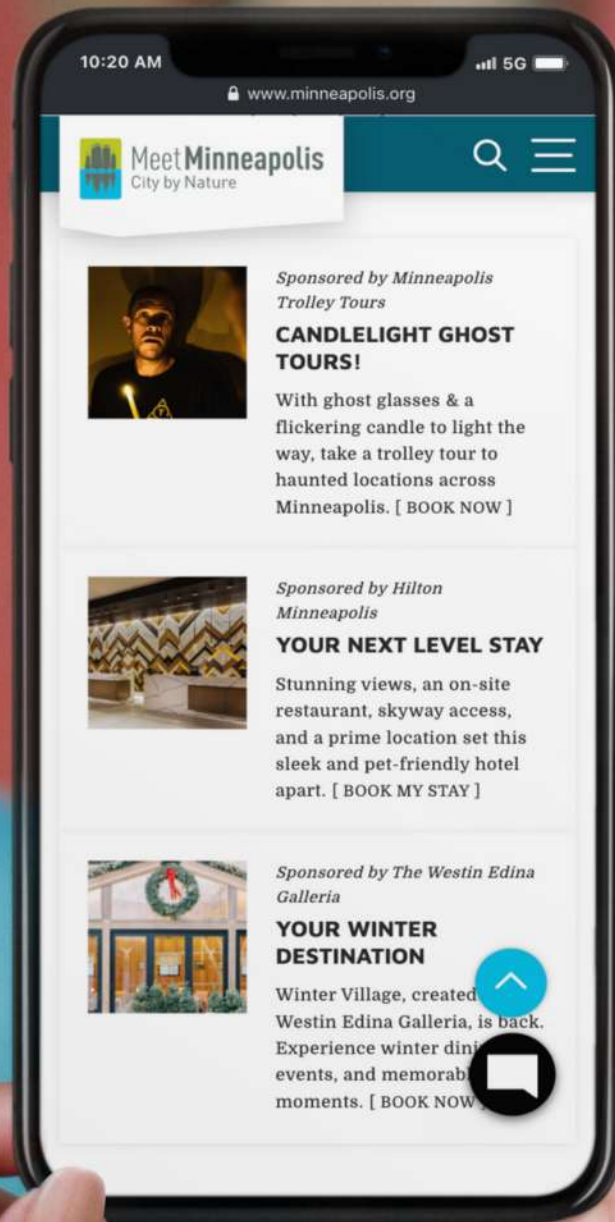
10:20 AM

5G

www.minneapolis.org

Meet Minneapolis
City by Nature

Sponsored by Minneapolis Trolley Tours

CANDLELIGHT GHOST TOURS!

With ghost glasses & a flickering candle to light the way, take a trolley tour to haunted locations across Minneapolis. [ BOOK NOW ]

Sponsored by Hilton Minneapolis

YOUR NEXT LEVEL STAY

Stunning views, an on-site restaurant, skyway access, and a prime location set this sleek and pet-friendly hotel apart. [ BOOK MY STAY ]

Sponsored by The Westin Edina Galleria

YOUR WINTER DESTINATION

Winter Village, created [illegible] Westin Edina Galleria, is back. Experience winter dini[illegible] events, and memorab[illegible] moments. [ BOOK NOW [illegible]